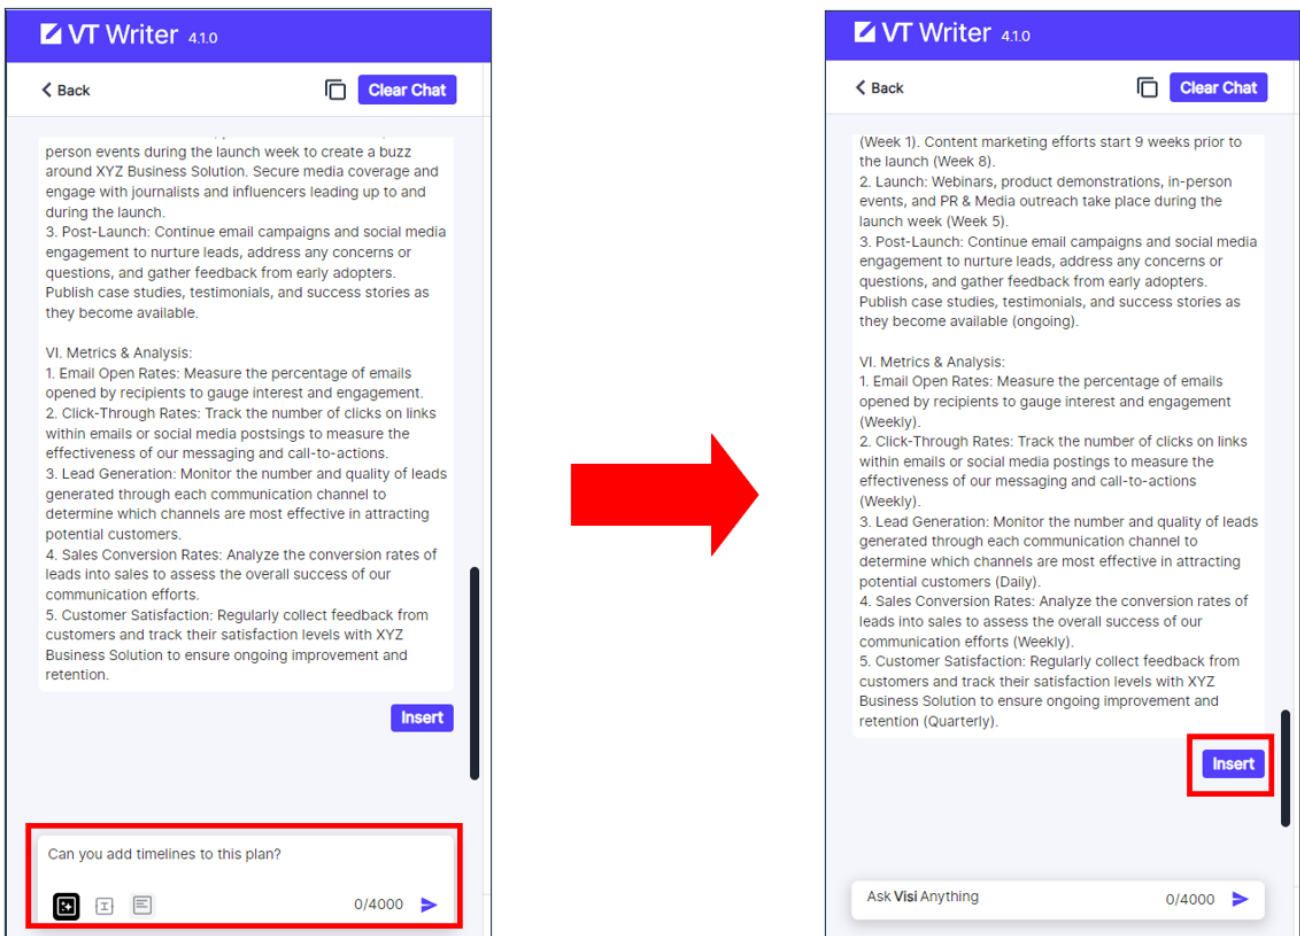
VT Writer 4.1.0

Back

Clear Chat

person events during the launch week to create a buzz around XYZ Business Solution. Secure media coverage and engage with journalists and influencers leading up to and during the launch.
3. Post-Launch: Continue email campaigns and social media engagement to nurture leads, address any concerns or questions, and gather feedback from early adopters. Publish case studies, testimonials, and success stories as they become available.

VI. Metrics & Analysis:
1. Email Open Rates: Measure the percentage of emails opened by recipients to gauge interest and engagement.
2. Click-Through Rates: Track the number of clicks on links within emails or social media postsings to measure the effectiveness of our messaging and call-to-actions.
3. Lead Generation: Monitor the number and quality of leads generated through each communication channel to determine which channels are most effective in attracting potential customers.
4. Sales Conversion Rates: Analyze the conversion rates of leads into sales to assess the overall success of our communication efforts.
5. Customer Satisfaction: Regularly collect feedback from customers and track their satisfaction levels with XYZ Business Solution to ensure ongoing improvement and retention.

Insert

Can you add timelines to this plan?

0/4000

VT Writer 4.1.0

Back

Clear Chat

(Week 1). Content marketing efforts start 9 weeks prior to the launch (Week 8).
2. Launch: Webinars, product demonstrations, in-person events, and PR & Media outreach take place during the launch week (Week 5).
3. Post-Launch: Continue email campaigns and social media engagement to nurture leads, address any concerns or questions, and gather feedback from early adopters. Publish case studies, testimonials, and success stories as they become available (ongoing).

VI. Metrics & Analysis:
1. Email Open Rates: Measure the percentage of emails opened by recipients to gauge interest and engagement (Weekly).
2. Click-Through Rates: Track the number of clicks on links within emails or social media postings to measure the effectiveness of our messaging and call-to-actions (Weekly).
3. Lead Generation: Monitor the number and quality of leads generated through each communication channel to determine which channels are most effective in attracting potential customers (Daily).
4. Sales Conversion Rates: Analyze the conversion rates of leads into sales to assess the overall success of our communication efforts (Weekly).
5. Customer Satisfaction: Regularly collect feedback from customers and track their satisfaction levels with XYZ Business Solution to ensure ongoing improvement and retention (Quarterly).

Insert

Ask Visi Anything

0/4000